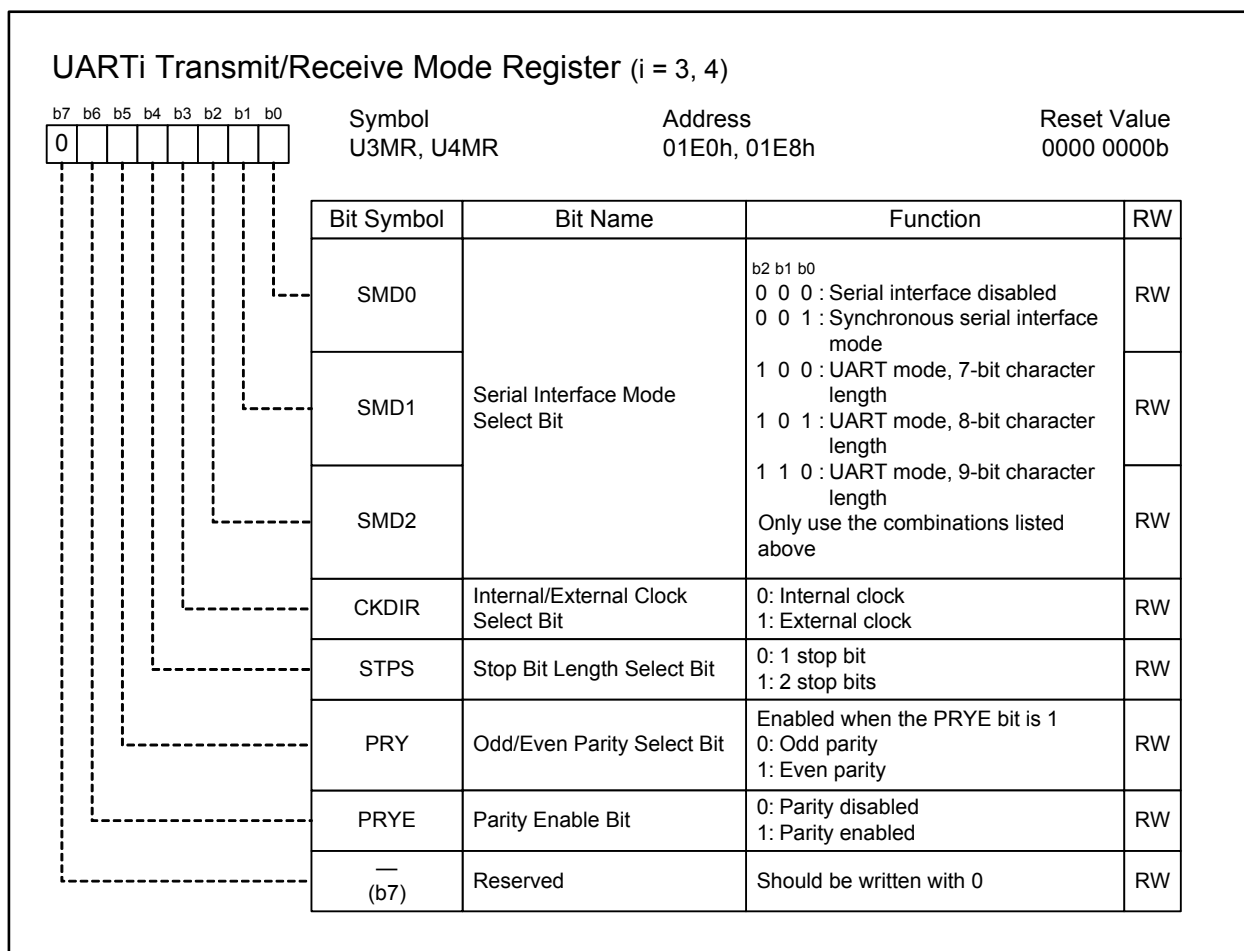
UARTi Transmit/Receive Mode Register (i = 3, 4)

b7 b6 b5 b4 b3 b2 b1 b0
0

Symbol
U3MR, U4MR

Address
01E0h, 01E8h

Reset Value
0000 0000b

| Bit Symbol | Bit Name | Function | RW |
|---|---|---|---|
| SMD0 | Serial Interface Mode Select Bit | b2 b1 b0<br>0 0 0 : Serial interface disabled<br>0 0 1 : Synchronous serial interface mode<br>1 0 0 : UART mode, 7-bit character length<br>1 0 1 : UART mode, 8-bit character length<br>1 1 0 : UART mode, 9-bit character length<br>Only use the combinations listed above | RW |
| SMD1 | | | RW |
| SMD2 | | | RW |
| CKDIR | Internal/External Clock Select Bit | 0: Internal clock<br>1: External clock | RW |
| STPS | Stop Bit Length Select Bit | 0: 1 stop bit<br>1: 2 stop bits | RW |
| PRY | Odd/Even Parity Select Bit | Enabled when the PRYE bit is 1<br>0: Odd parity<br>1: Even parity | RW |
| PRYE | Parity Enable Bit | 0: Parity disabled<br>1: Parity enabled | RW |
| —<br>(b7) | Reserved | Should be written with 0 | RW |